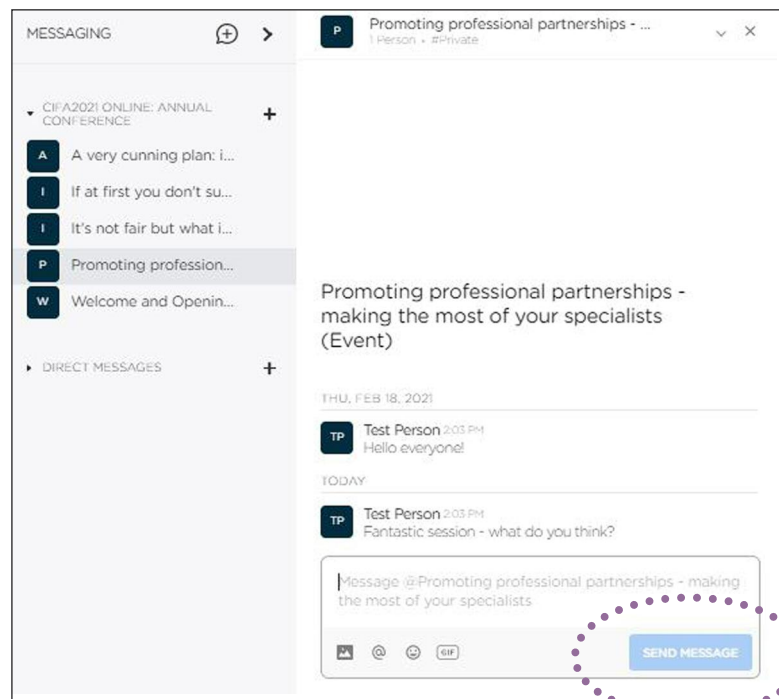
MESSAGING

CIFA2021 ONLINE: ANNUAL CONFERENCE +

A A very cunning plan: i...
I If at first you don't su...
I It's not fair but what i...
P Promoting profession...
W Welcome and Openin...

DIRECT MESSAGES +

P Promoting professional partnerships - ...
1 Person • #Private

Promoting professional partnerships - making the most of your specialists (Event)

THU, FEB 18, 2021

TP Test Person 2:03 PM
Hello everyone!

TODAY

TP Test Person 2:03 PM
Fantastic session - what do you think?

Message @Promoting professional partnerships - making the most of your specialists

GIF

SEND MESSAGE